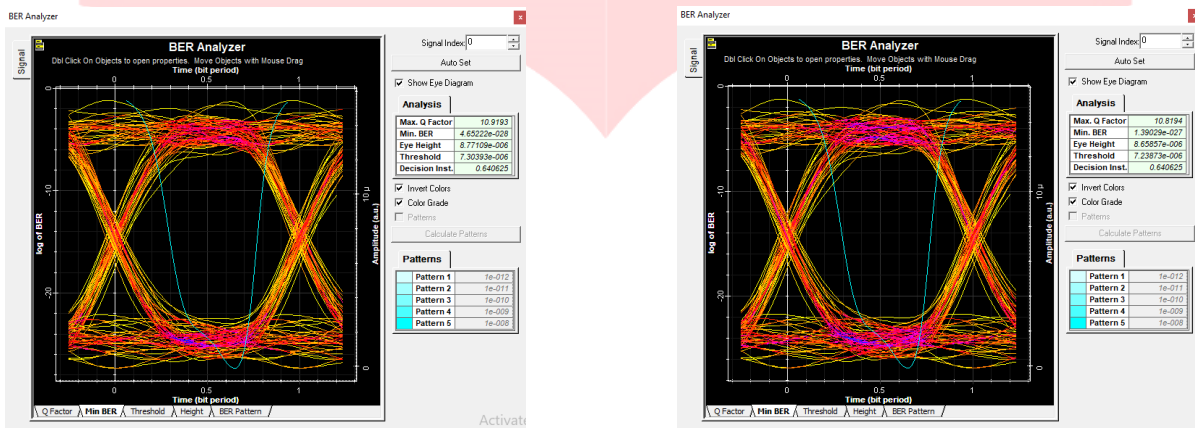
BER Analyzer

Signal

BER Analyzer
Dbl Click On Objects to open properties. Move Objects with Mouse Drag
Time (bit period)
0 0.5 1
0
-10
-20
log of BER
10 μ
0
Amplitude (a.u.)
0 0.5 1
Time (bit period)

Q Factor | Min BER | Threshold | Height | BER Pattern

Signal Index: 0
Auto Set
Show Eye Diagram

Analysis

| Max. Q Factor | 10.9193 |
|---|---|
| Min. BER | 4.65222e-028 |
| Eye Height | 8.77109e-006 |
| Threshold | 7.30393e-006 |
| Decision Inst. | 0.640625 |

Invert Colors
Color Grade
Patterns
Calculate Patterns

Patterns

| | Pattern 1 | 1e-012 |
|---|---|---|
| | Pattern 2 | 1e-011 |
| | Pattern 3 | 1e-010 |
| | Pattern 4 | 1e-009 |
| | Pattern 5 | 1e-008 |

Activate

BER Analyzer

Signal

BER Analyzer
Dbl Click On Objects to open properties. Move Objects with Mouse Drag
Time (bit period)
0 0.5 1
0
-10
-20
log of BER
10 μ
0
Amplitude (a.u.)
0 0.5 1
Time (bit period)

Q Factor | Min BER | Threshold | Height | BER Pattern

Signal Index: 0
Auto Set
Show Eye Diagram

Analysis

| Max. Q Factor | 10.8194 |
|---|---|
| Min. BER | 1.39029e-027 |
| Eye Height | 8.65857e-006 |
| Threshold | 7.23873e-006 |
| Decision Inst. | 0.640625 |

Invert Colors
Color Grade
Patterns
Calculate Patterns

Patterns

| | Pattern 1 | 1e-012 |
|---|---|---|
| | Pattern 2 | 1e-011 |
| | Pattern 3 | 1e-010 |
| | Pattern 4 | 1e-009 |
| | Pattern 5 | 1e-008 |